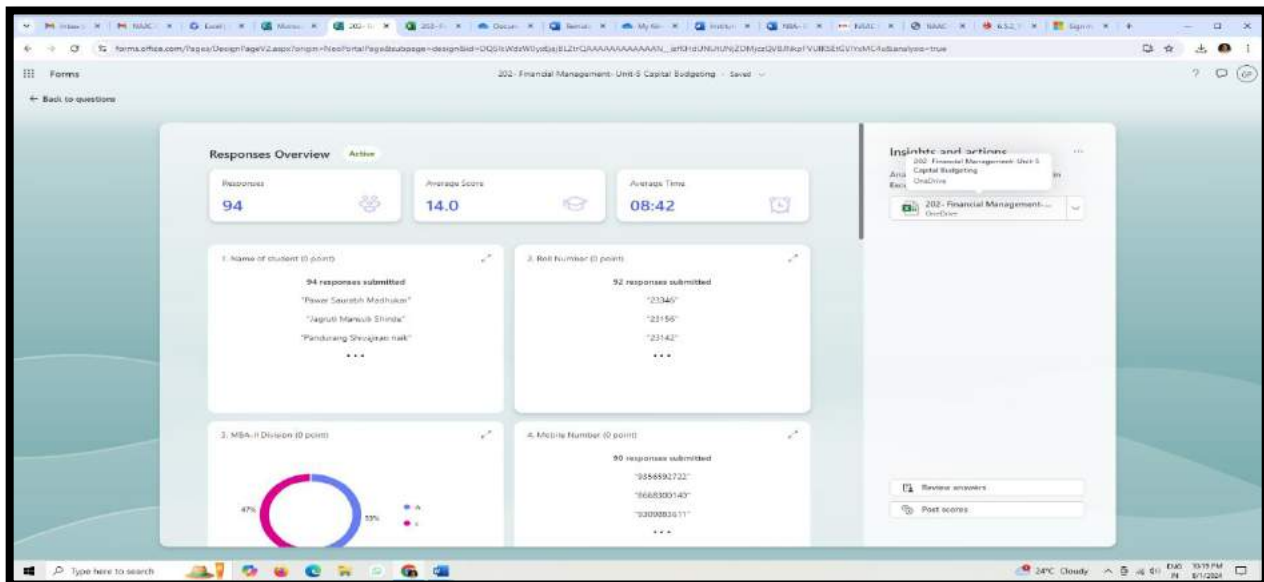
forms.office.com/Pages/DesignPageV2.aspx?origin=NeoPortalPage&subpage=design&id=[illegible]

Forms

202- Financial Management- Unit-5 Capital Budgeting · Saved

← Back to questions

Responses Overview Active

Responses
94

Average Score
14.0

Average Time
08:42

1. Name of student (0 point)
94 responses submitted
"Pawar Saurabh Madhukar"
"Jagruti Marutii Shinde"
"Pandurang Shivajirao naik"
...

2. Roll Number (0 point)
92 responses submitted
"23346"
"23156"
"23142"
...

3. MBA-II Division (0 point)
47%
53%
A
B

4. Mobile Number (0 point)
90 responses submitted
"9356592722"
"8668300140"
"9309883611"
...

Insights and actions
202- Financial Management- Unit-5 Capital Budgeting
OneDrive
202- Financial Management-...
OneDrive

Review answers
Post scores

Type here to search

24°C Cloudy ENG IN 10:15 PM 8/1/2024